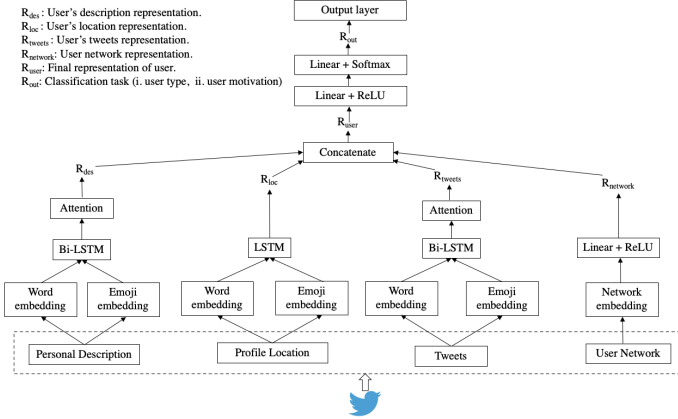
$R_{des}$ : User's description representation.
$R_{loc}$ : User's location representation.
$R_{tweets}$ : User's tweets representation.
$R_{network}$: User network representation.
$R_{user}$: Final representation of user.
$R_{out}$: Classification task (i. user type, ii. user motivation)

Output layer
$R_{out}$
Linear + Softmax
Linear + ReLU
$R_{user}$
Concatenate

$R_{des}$
Attention
Bi-LSTM
Word embedding
Emoji embedding
Personal Description

$R_{loc}$
LSTM
Word embedding
Emoji embedding
Profile Location

$R_{tweets}$
Attention
Bi-LSTM
Word embedding
Emoji embedding
Tweets

$R_{network}$
Linear + ReLU
Network embedding
User Network